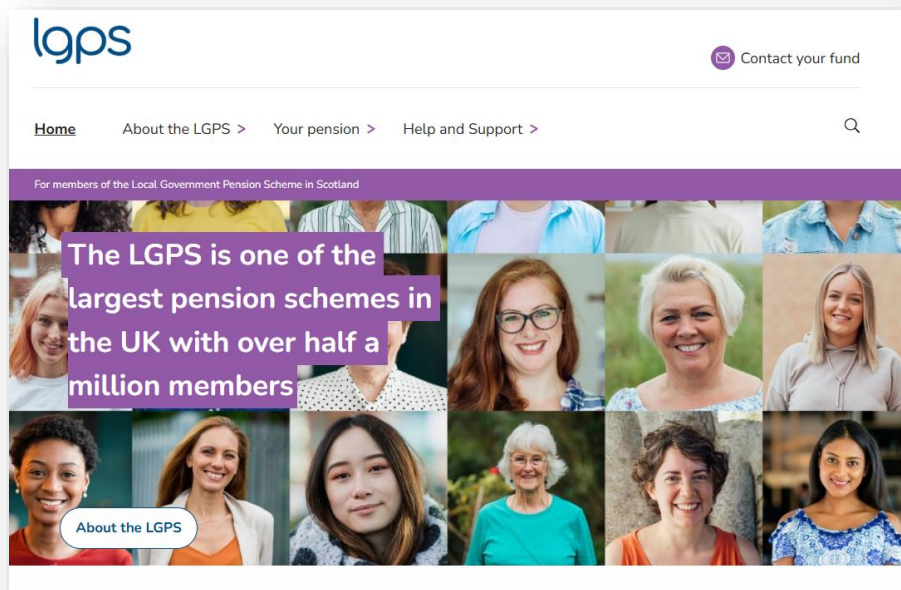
lgps

Contact your fund

Home About the LGPS > Your pension > Help and Support >

For members of the Local Government Pension Scheme in Scotland

The LGPS is one of the largest pension schemes in the UK with over half a million members

About the LGPS